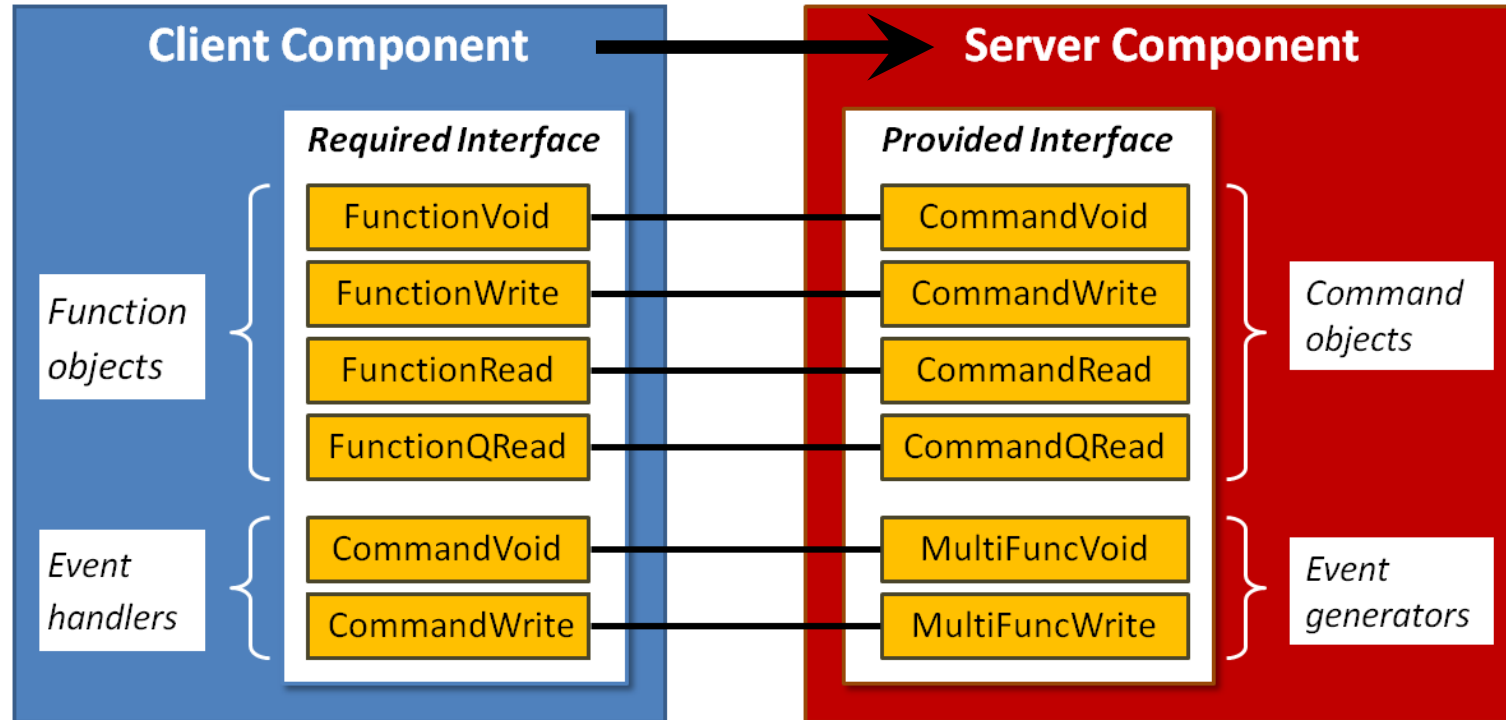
Client Component

Required Interface

Function objects

FunctionVoid

FunctionWrite

FunctionRead

FunctionQRead

Event handlers

CommandVoid

CommandWrite

Server Component

Provided Interface

CommandVoid

CommandWrite

CommandRead

CommandQRead

Command objects

MultiFuncVoid

MultiFuncWrite

Event generators